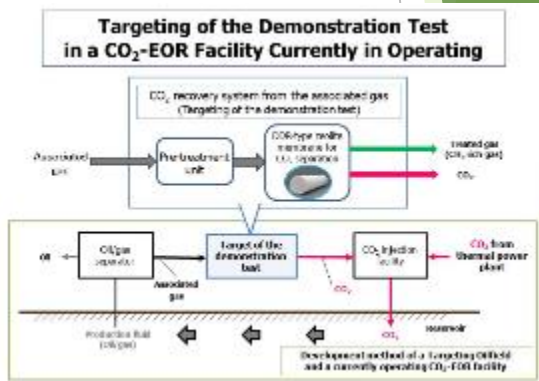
Targeting of the Demonstration Test in a $CO_2$-EOR Facility Currently in Operating

$CO_2$ recovery system from the associated gas (Targeting of the demonstration test)

Associated gas

Pretreatment unit

CDR-type zeolite membrane for $CO_2$ separation

Treated gas ($CH_4$-rich gas)

$CO_2$

Oil

Oil/gas separator

Associated gas

Target of the demonstration test

$CO_2$

$CO_2$ injection facility

$CO_2$ from thermal power plant

$CO_2$

Reservoir

Production field (Oil/gas)

Development method of a Targeting Oilfield and a currently operating $CO_2$-EOR facility